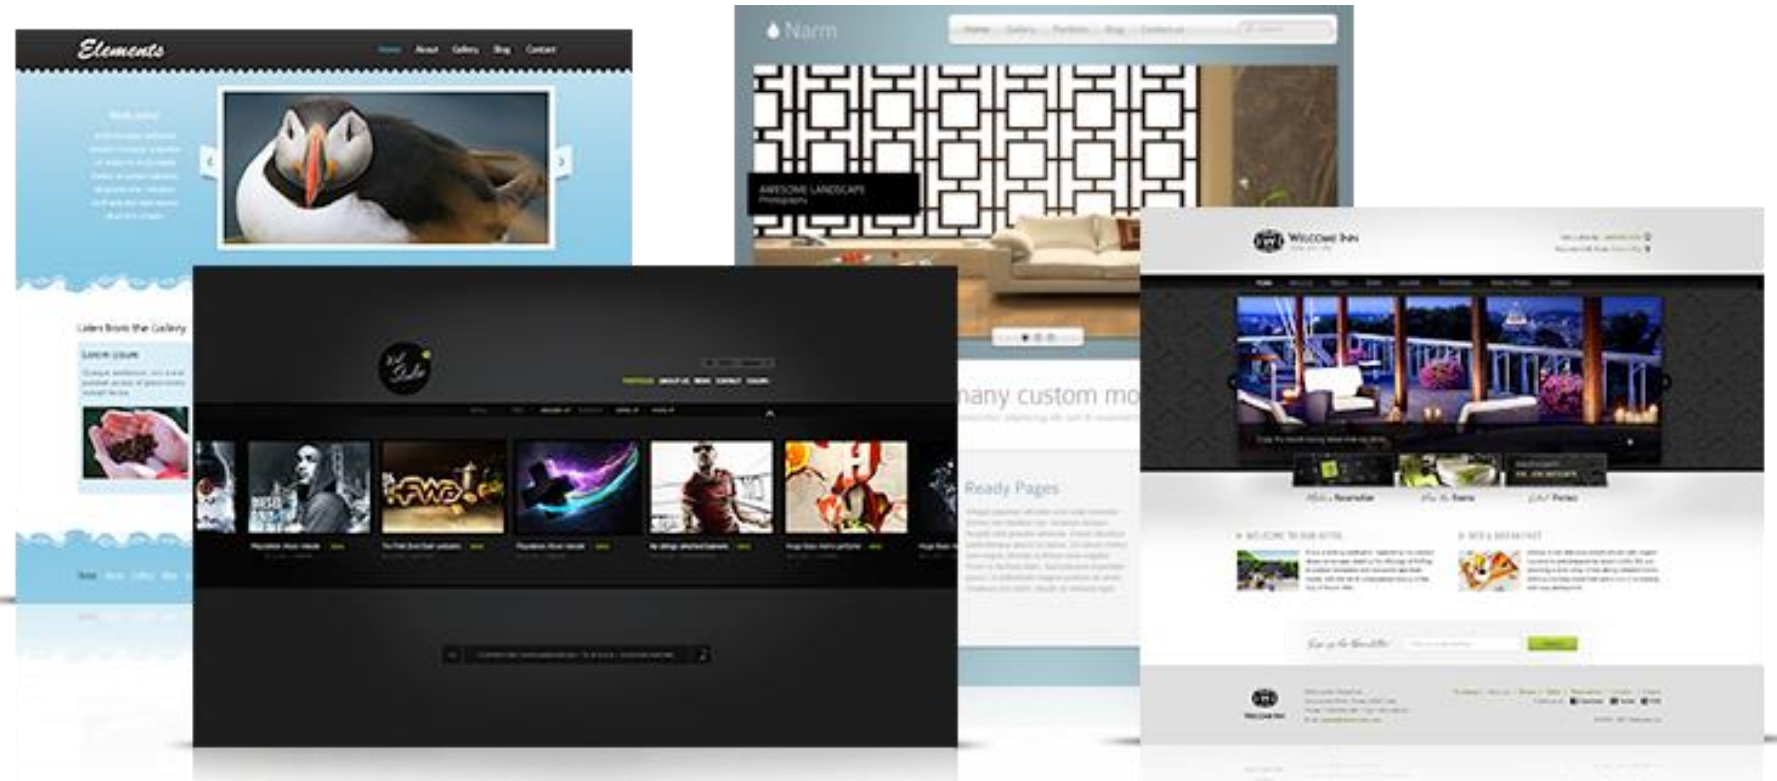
Elements

Home About Gallery Blog Contact

Latest from the Gallery

Lorem ipsum

Narm

Home Gallery Portfolio Blog Contact us

AWESOME LANDSCAPE
Photography

many custom mo

Ready Pages

WELCOME INN

PORTFOLIO ABOUT US NEWS CONTACT LOGIN

WELCOME TO OUR HOTEL

BED & BREAKFAST

WELCOME INN